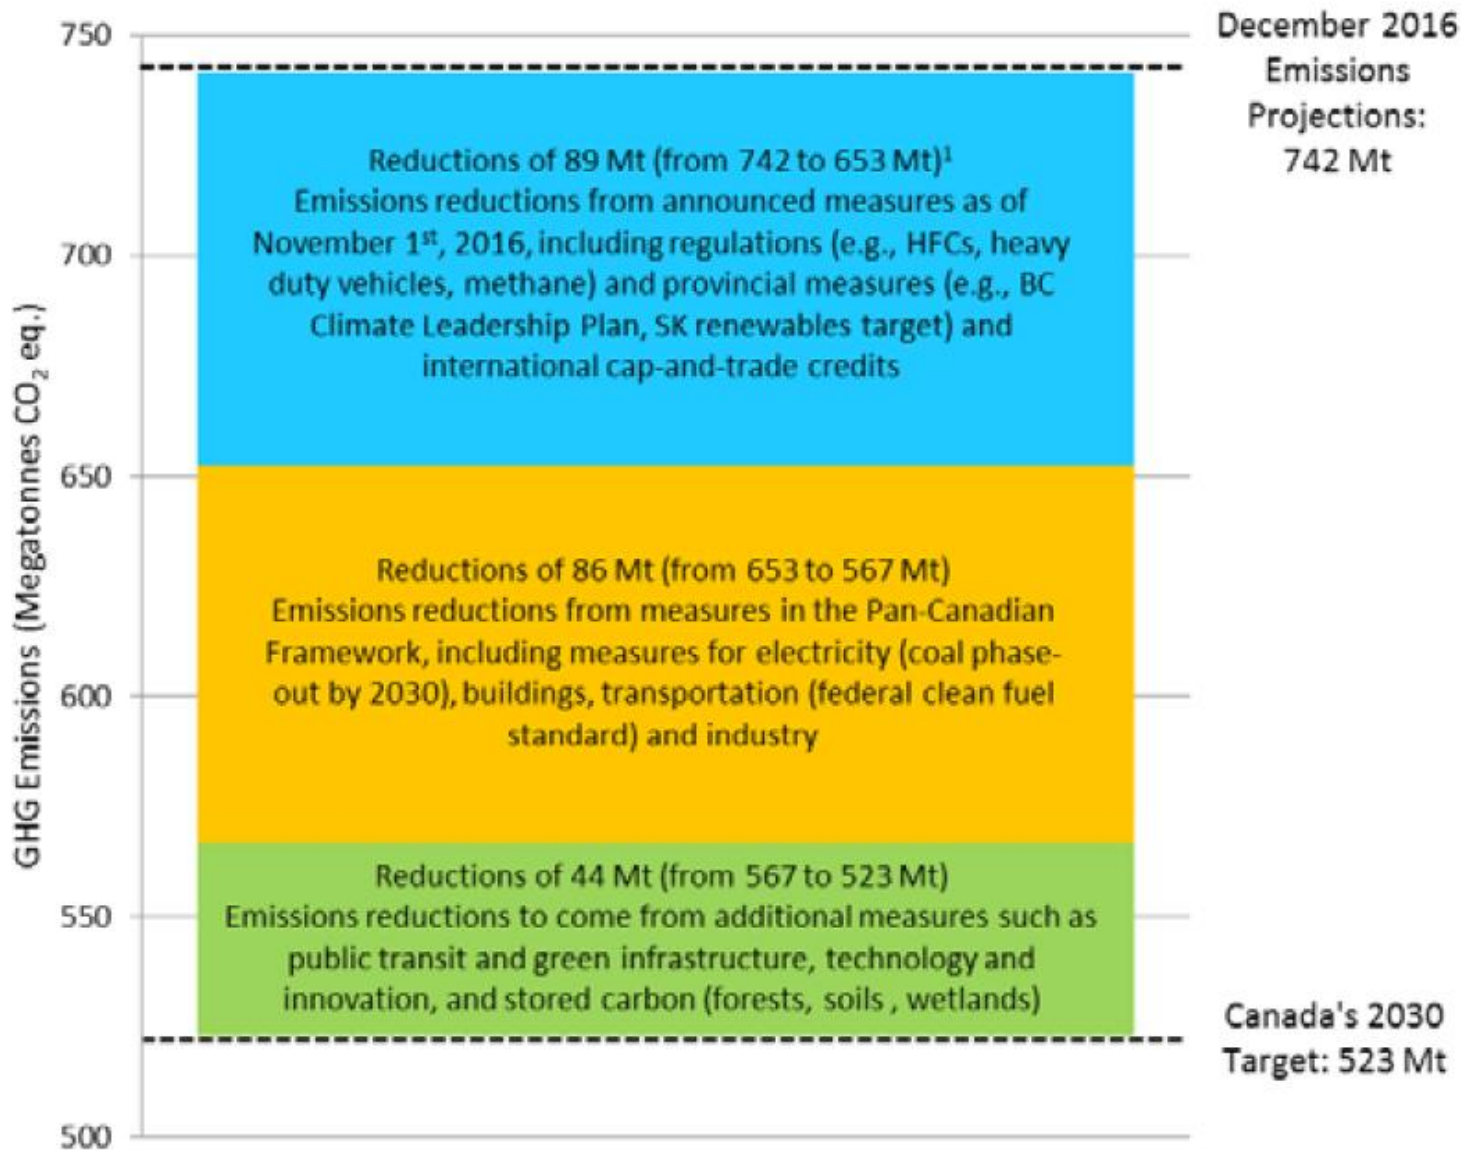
750
700
650
600
550
500

GHG Emissions (Megatonnes $CO_2$ eq.)

December 2016 Emissions Projections: 742 Mt

Reductions of 89 Mt (from 742 to 653 Mt)$^1$
Emissions reductions from announced measures as of November 1$^{st}$, 2016, including regulations (e.g., HFCs, heavy duty vehicles, methane) and provincial measures (e.g., BC Climate Leadership Plan, SK renewables target) and international cap-and-trade credits

Reductions of 86 Mt (from 653 to 567 Mt)
Emissions reductions from measures in the Pan-Canadian Framework, including measures for electricity (coal phase-out by 2030), buildings, transportation (federal clean fuel standard) and industry

Reductions of 44 Mt (from 567 to 523 Mt)
Emissions reductions to come from additional measures such as public transit and green infrastructure, technology and innovation, and stored carbon (forests, soils , wetlands)

Canada's 2030 Target: 523 Mt